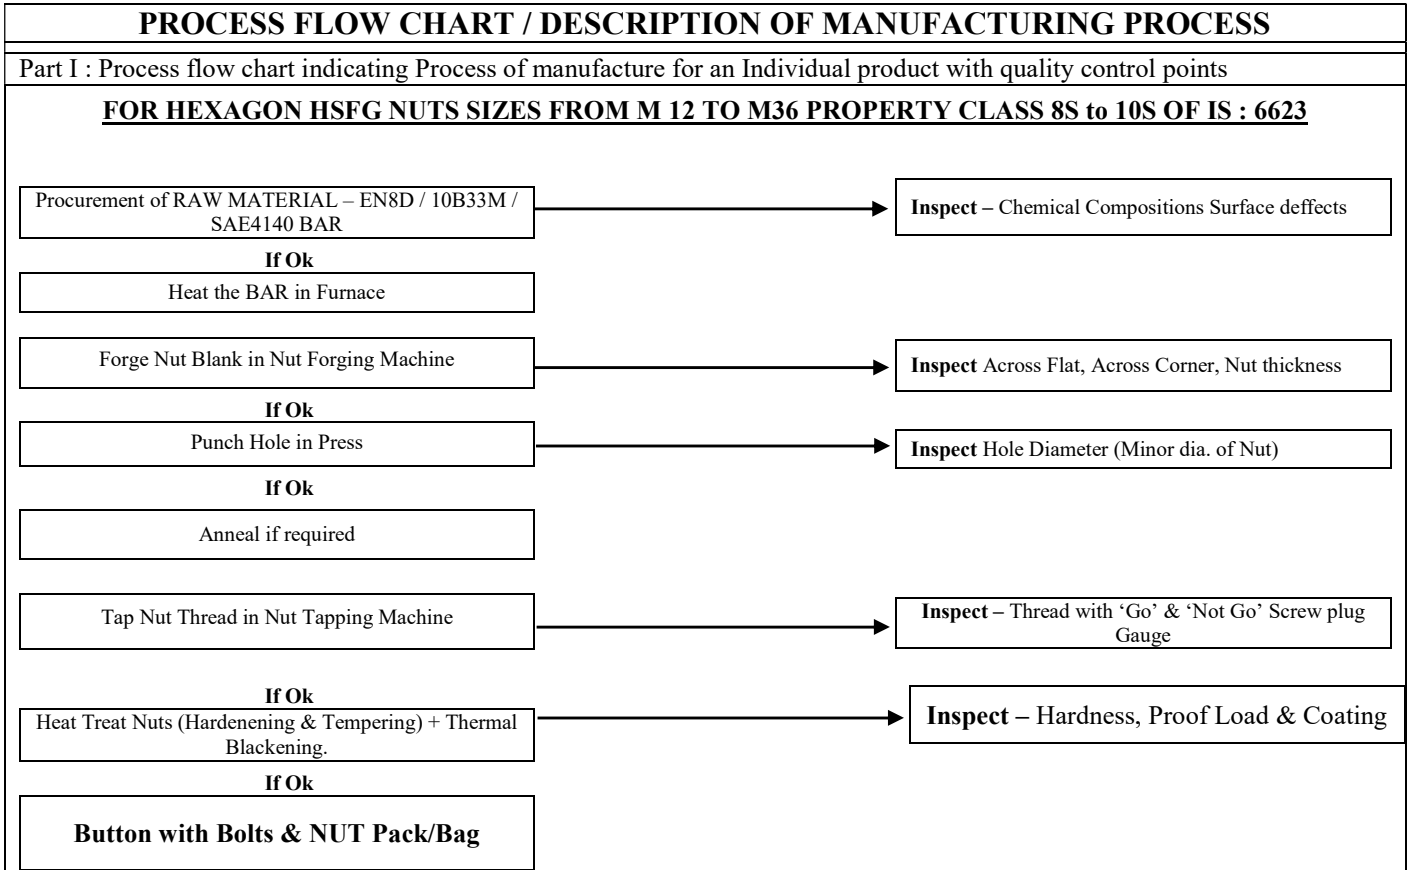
PROCESS FLOW CHART / DESCRIPTION OF MANUFACTURING PROCESS

Part I : Process flow chart indicating Process of manufacture for an Individual product with quality control points

FOR HEXAGON HSFG NUTS SIZES FROM M 12 TO M36 PROPERTY CLASS 8S to 10S OF IS : 6623

Procurement of RAW MATERIAL – EN8D / 10B33M / SAE4140 BAR

Inspect – Chemical Compositions Surface deffects

If Ok

Heat the BAR in Furnace

Forge Nut Blank in Nut Forging Machine

Inspect Across Flat, Across Corner, Nut thickness

If Ok

Punch Hole in Press

Inspect Hole Diameter (Minor dia. of Nut)

If Ok

Anneal if required

Tap Nut Thread in Nut Tapping Machine

Inspect – Thread with 'Go' & 'Not Go' Screw plug Gauge

If Ok

Heat Treat Nuts (Hardenening & Tempering) + Thermal Blackening.

Inspect – Hardness, Proof Load & Coating

If Ok

Button with Bolts & NUT Pack/Bag